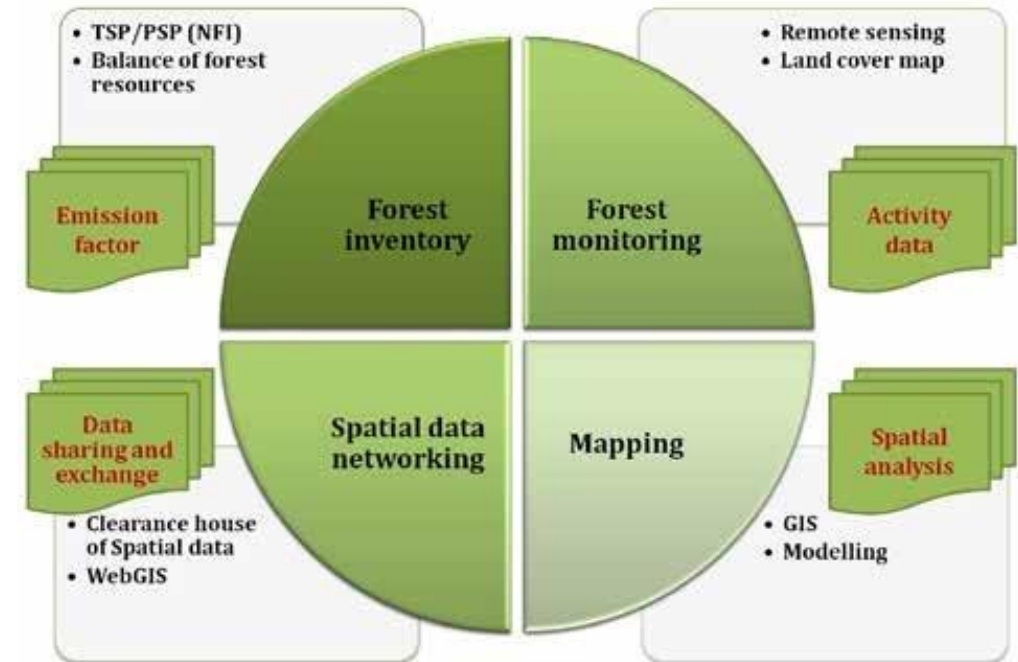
• TSP/PSP (NFI)
• Balance of forest resources

• Remote sensing
• Land cover map

Emission factor

Forest inventory

Forest monitoring

Activity data

Data sharing and exchange

Spatial data networking

Mapping

Spatial analysis

• Clearance house of Spatial data
• WebGIS

• GIS
• Modelling